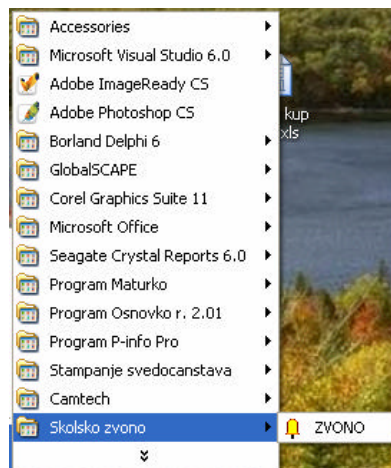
Accessories
Microsoft Visual Studio 6.0
Adobe ImageReady CS
Adobe Photoshop CS
Borland Delphi 6
GlobalSCAPE
Corel Graphics Suite 11
Microsoft Office
Seagate Crystal Reports 6.0
Program Maturko
Program Osnovko r. 2.01
Program P-info Pro
Stampanje svedocanstava
Camtech
Skolsko zvono
ZVONO
kup
xls